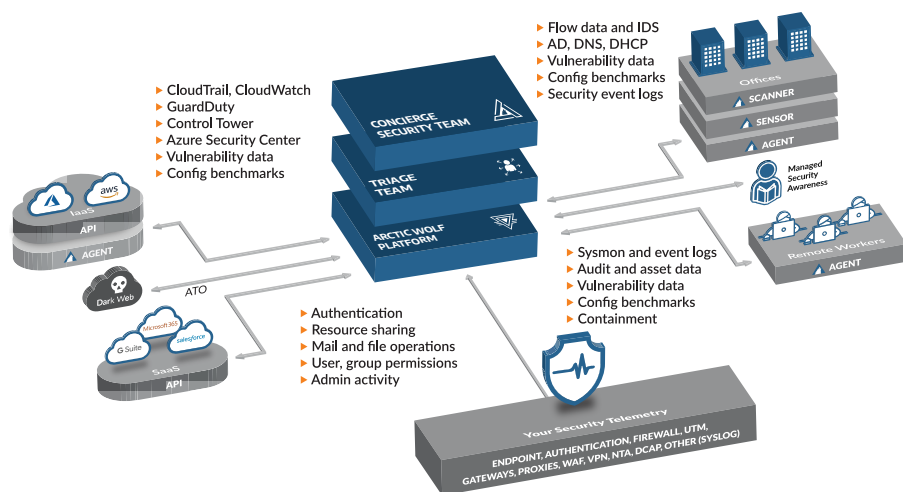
CloudTrail, CloudWatch
GuardDuty
Control Tower
Azure Security Center
Vulnerability data
Config benchmarks

Flow data and IDS
AD, DNS, DHCP
Vulnerability data
Config benchmarks
Security event logs

Offices
SCANNER
SENSOR
AGENT

Managed Security Awareness

CONCIERGE SECURITY TEAM
TRIAGE TEAM
ARCTIC WOLF PLATFORM

aws
IaaS
API
AGENT

Dark Web
ATO

Microsoft 365
G Suite
salesforce
SaaS
API

Remote Workers
AGENT

Sysmon and event logs
Audit and asset data
Vulnerability data
Config benchmarks
Containment

Authentication
Resource sharing
Mail and file operations
User, group permissions
Admin activity

Your Security Telemetry
ENDPOINT, AUTHENTICATION, FIREWALL, UTM, GATEWAYS, PROXIES, WAF, VPN, NTA, DCAP, OTHER (SYSLOG)